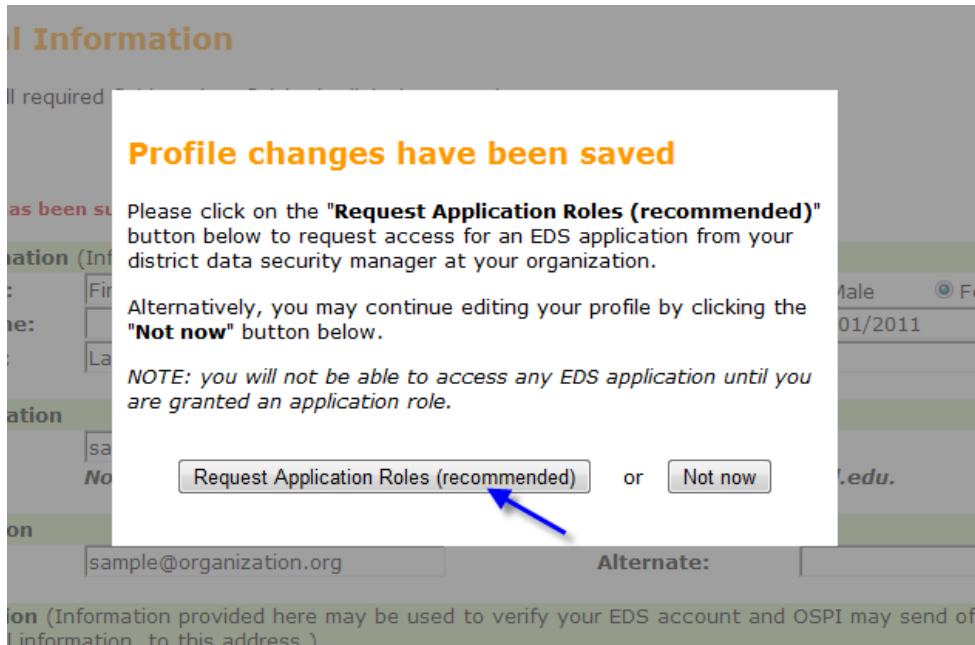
l Information

ll required

as been su

nation (Inf

:
Fir

ne:

:
La

ation

sa

No

.edu.

on

sample@organization.org

Alternate:

on (Information provided here may be used to verify your EDS account and OSPI may send of

l information to this address.)

Male

Fe

01/2011

Profile changes have been saved

Please click on the "**Request Application Roles (recommended)**" button below to request access for an EDS application from your district data security manager at your organization.

Alternatively, you may continue editing your profile by clicking the "**Not now**" button below.

*NOTE: you will not be able to access any EDS application until you are granted an application role.*

Request Application Roles (recommended)

or

Not now